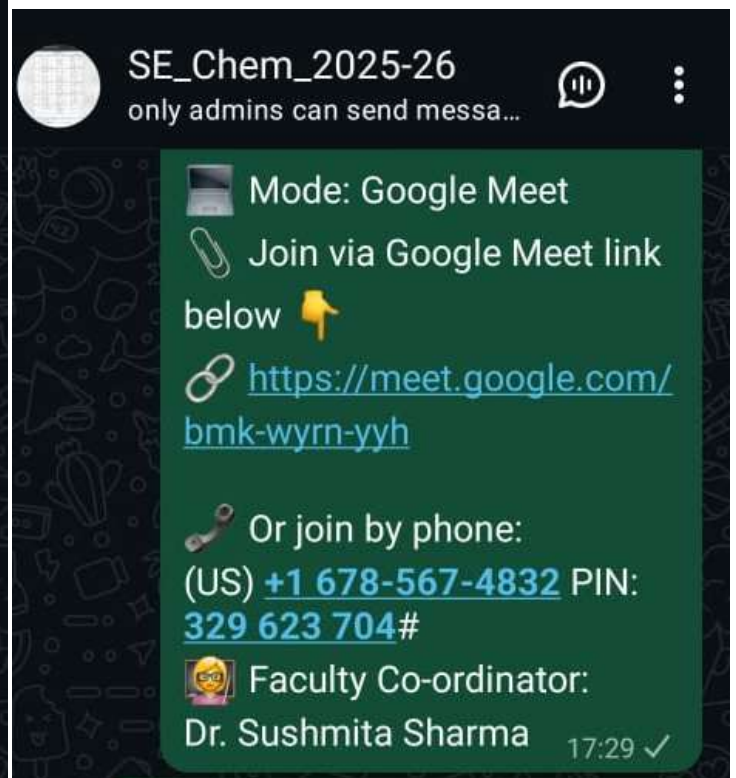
SE_Chem_2025-26
only admins can send messa...

💻 Mode: Google Meet
📎 Join via Google Meet link below 👇
🔗 https://meet.google.com/bmk-wyrn-yyh

📞 Or join by phone:
(US) +1 678-567-4832 PIN: 329 623 704#
👩‍🏫 Faculty Co-ordinator:
Dr. Sushmita Sharma 17:29 ✓